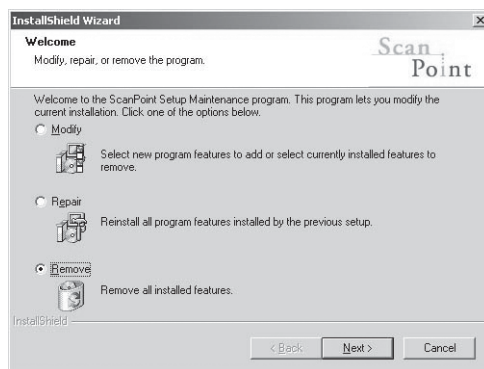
InstallShield Wizard

×

Welcome

Modify, repair, or remove the program.

Scan Point

Welcome to the ScanPoint Setup Maintenance program. This program lets you modify the current installation. Click one of the options below.

Modify

Select new program features to add or select currently installed features to remove.

Repair

Reinstall all program features installed by the previous setup.

Remove

Remove all installed features.

InstallShield

< Back

Next >

Cancel